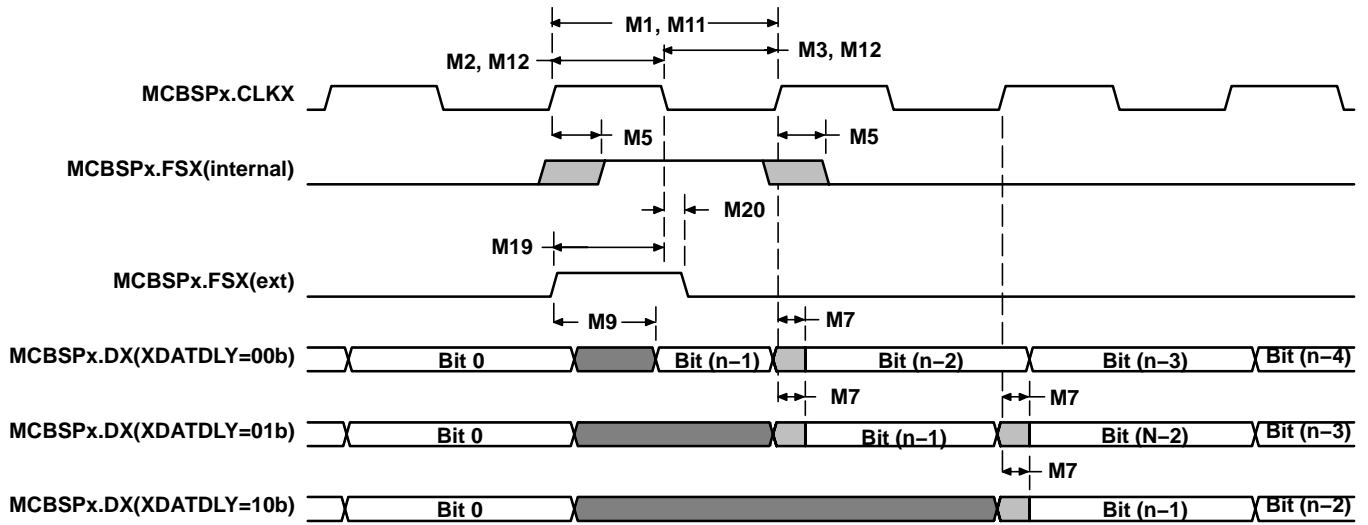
M1, M11
M2, M12
M3, M12
MCBSPx.CLKX
M5
M5
MCBSPx.FSX(internal)
M20
M19
MCBSPx.FSX(ext)
M9
M7
MCBSPx.DX(XDATDLY=00b)
Bit 0
Bit (n−1)
Bit (n−2)
Bit (n−3)
Bit (n−4)
M7
M7
MCBSPx.DX(XDATDLY=01b)
Bit 0
Bit (n−1)
Bit (N−2)
Bit (n−3)
M7
MCBSPx.DX(XDATDLY=10b)
Bit 0
Bit (n−1)
Bit (n−2)